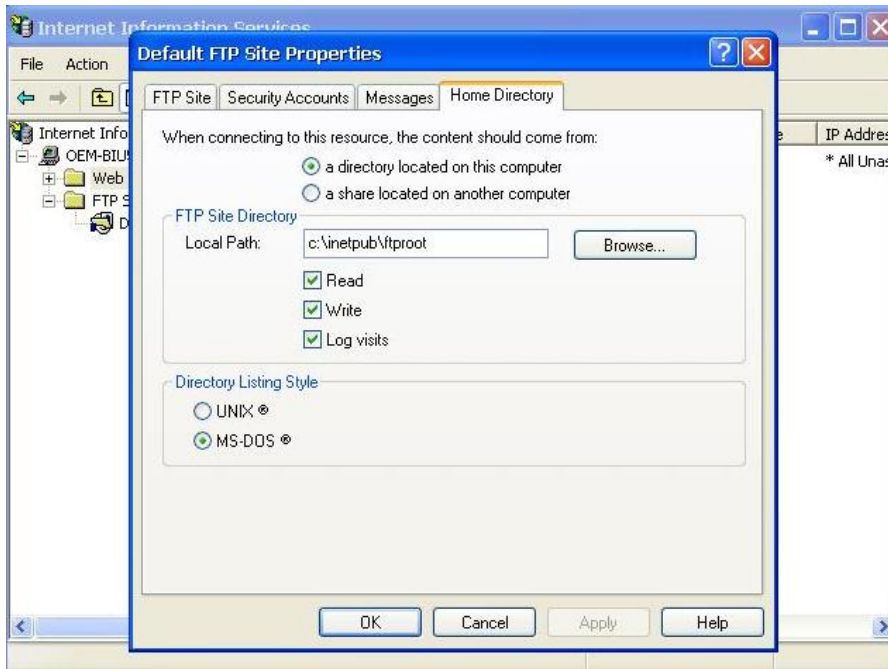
Internet Information Services

File Action

Internet Info
OEM-BIU
Web
FTP S
D

IP Addres
* All Unas

Default FTP Site Properties

FTP Site | Security Accounts | Messages | Home Directory

When connecting to this resource, the content should come from:

a directory located on this computer

a share located on another computer

FTP Site Directory

Local Path: c:\inetpub\ftproot

Browse...

Read

Write

Log visits

Directory Listing Style

UNIX ®

MS-DOS ®

OK Cancel Apply Help